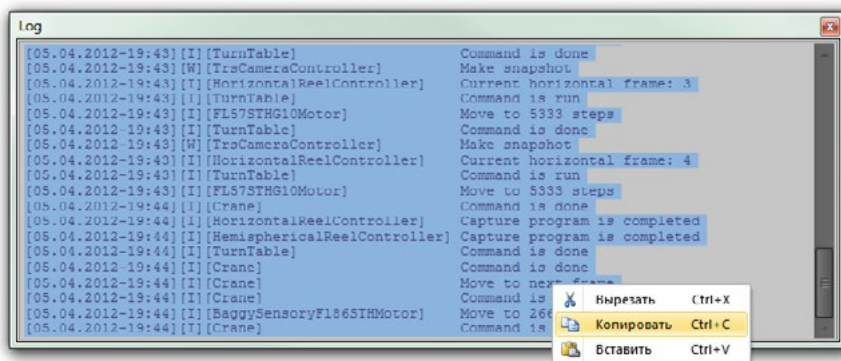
Log

[05.04.2012-19:43][I][TurnTable] Command is done
[05.04.2012-19:43][W][TrsCameraController] Make snapshot
[05.04.2012-19:43][I][HorizontalReelController] Current horizontal frame: 3
[05.04.2012-19:43][I][TurnTable] Command is run
[05.04.2012-19:43][I][FL57STHG10Motor] Move to 5333 steps
[05.04.2012-19:43][I][TurnTable] Command is done
[05.04.2012-19:43][W][TrsCameraController] Make snapshot
[05.04.2012-19:43][I][HorizontalReelController] Current horizontal frame: 4
[05.04.2012-19:43][I][TurnTable] Command is run
[05.04.2012-19:43][I][FL57STHG10Motor] Move to 5333 steps
[05.04.2012-19:44][I][Crane] Command is done
[05.04.2012-19:44][I][HorizontalReelController] Capture program is completed
[05.04.2012-19:44][I][HemisphericalReelController] Capture program is completed
[05.04.2012-19:44][I][TurnTable] Command is done
[05.04.2012-19:44][I][Crane] Command is done
[05.04.2012-19:44][I][Crane] Move to next frame
[05.04.2012-19:44][I][Crane] Command is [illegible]
[05.04.2012-19:44][I][BaggySensoryFL865THMotor] Move to 266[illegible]
[05.04.2012-19:44][I][Crane] Command is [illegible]

Вырезать Ctrl+X
Копировать Ctrl+C
Вставить Ctrl+V